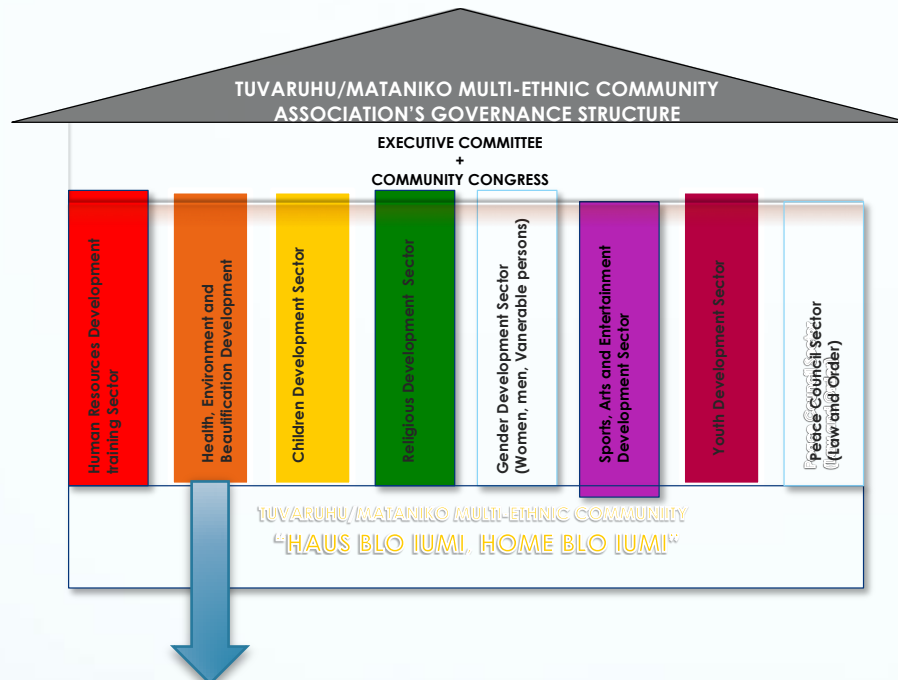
TUVARUHU/MATANIKO MULTI-ETHNIC COMMUNITY ASSOCIATION'S GOVERNANCE STRUCTURE

EXECUTIVE COMMITTEE
+
COMMUNITY CONGRESS

Human Resources Development training Sector

Health, Environment and Beautification Development

Children Development Sector

Religious Development Sector

Gender Development Sector (Women, men, Vanerable persons)

Sports, Arts and Entertainment Development Sector

Youth Development Sector

Peace Council Sector (Law and Order)

TUVARUHU/MATANIKO MULTI-ETHNIC COMMUNITY
"HAUS BLO IUMI, HOME BLO IUMI"